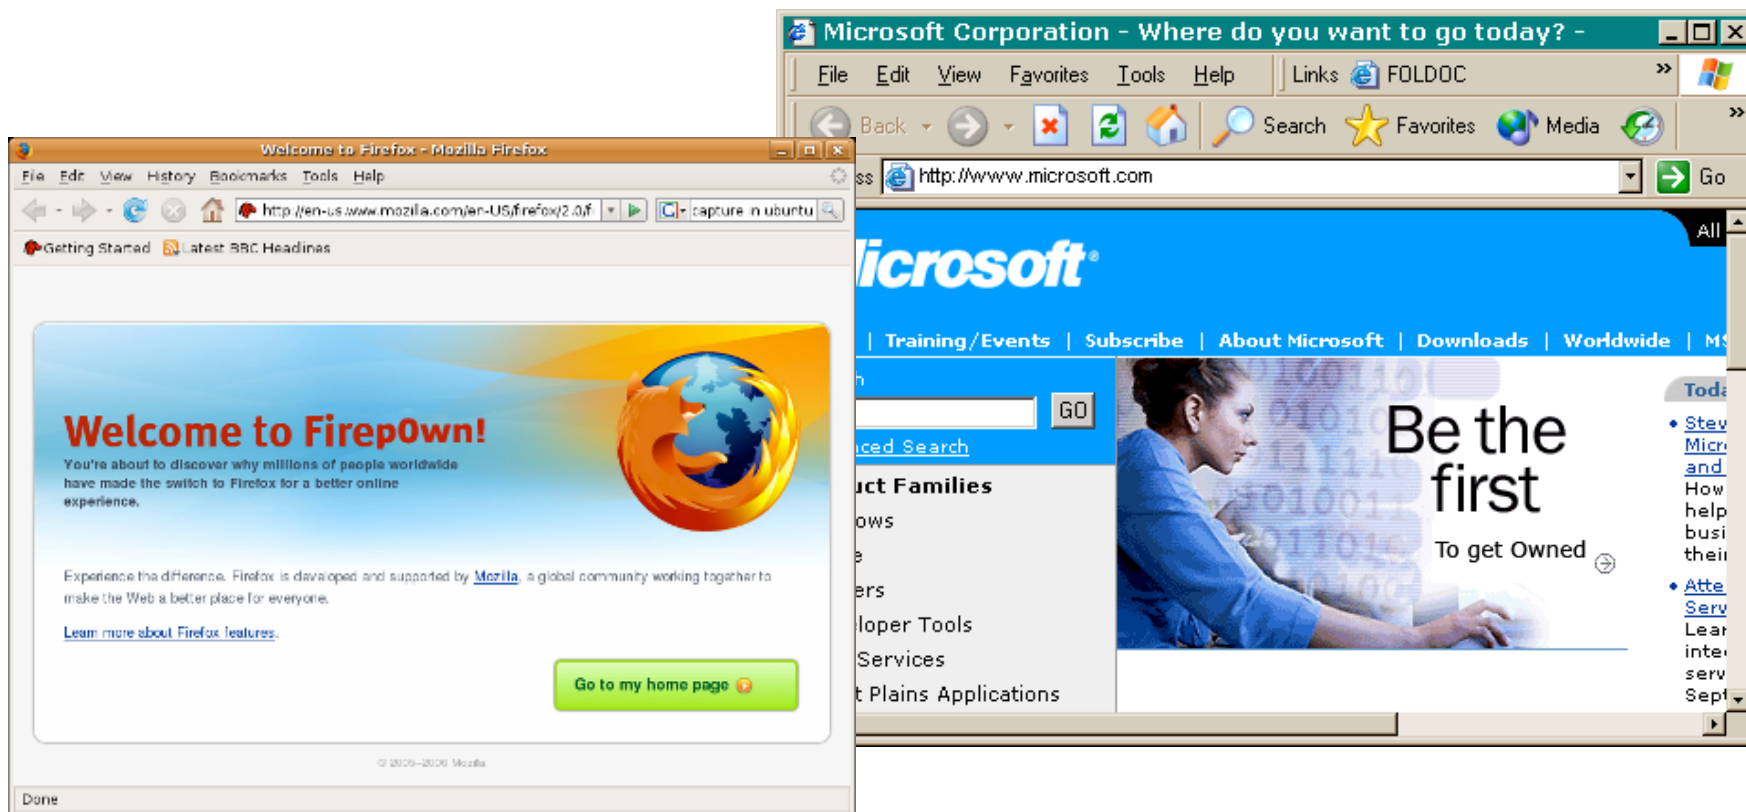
Microsoft Corporation - Where do you want to go today? -

File Edit View Favorites Tools Help Links FOLDOC

Back Search Favorites Media

ss http://www.microsoft.com Go

icrosoft

All

| Training/Events | Subscribe | About Microsoft | Downloads | Worldwide | MS

h

GO

ced Search

uct Families

ows

e

ers

loper Tools

Services

t Plains Applications

Be the first

To get Owned

Toda

• Stev Micr and How help busi their

• Atte Serv Lear inte serv Sept

Welcome to Firefox - Mozilla Firefox

File Edit View History Bookmarks Tools Help

http://en-us.www.mozilla.com/en-US/firefox/2.0/f

capture in ubuntu

Getting Started Latest BBC Headlines

Welcome to FirepOwn!

You're about to discover why millions of people worldwide have made the switch to Firefox for a better online experience.

Experience the difference. Firefox is developed and supported by Mozilla, a global community working together to make the Web a better place for everyone.

Learn more about Firefox features.

Go to my home page

© 2005–2006 Mozilla

Done